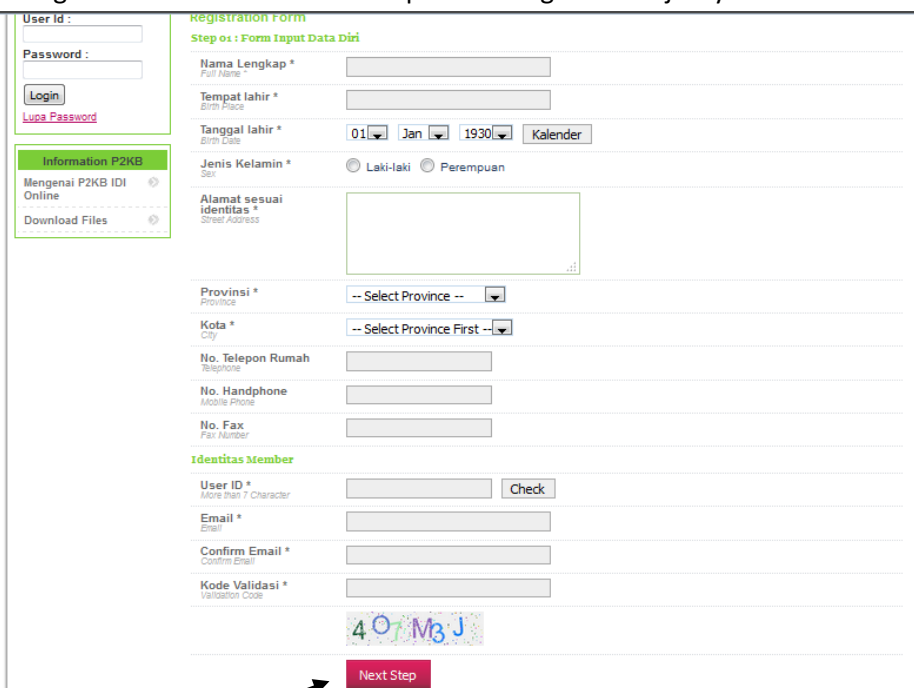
User Id :

Password :

Login

Lupa Password

Information P2KB

Mengenai P2KB IDI Online

Download Files

Registration Form

Step 01 : Form Input Data Diri

Nama Lengkap *
Full Name *

Tempat lahir *
Birth Place

Tanggal lahir *
Birth Date

01 Jan 1930 Kalender

Jenis Kelamin *
Sex

Laki-laki Perempuan

Alamat sesuai identitas *
Street Address

Provinsi *
Province

-- Select Province --

Kota *
City

-- Select Province First --

No. Telepon Rumah
Telephone

No. Handphone
Mobile Phone

No. Fax
Fax Number

Identitas Member

User ID *
More than 7 Character

Check

Email *
Email

Confirm Email *
Confirm Email

Kode Validasi *
Validation Code

4 O7 M3 J

Next Step